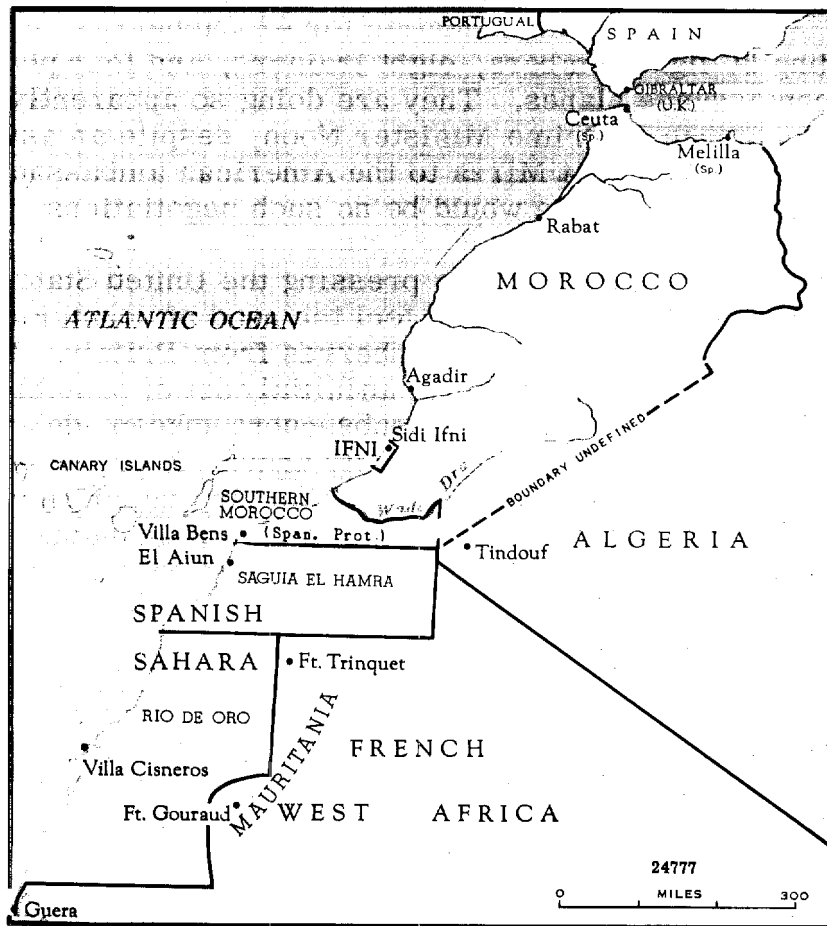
PORTUGAL
SPAIN
GIBRALTAR
(U.K.)
Ceuta
(Sp.)
Melilla
(Sp.)
Rabat
MOROCCO
ATLANTIC OCEAN
Agadir
Sidi Ifni
IFNI
BOUNDARY UNDEFINED
CANARY ISLANDS
SOUTHERN MOROCCO
(Span. Prot.)
Wadi Dra
Villa Bens
El Aiun
Tindouf
ALGERIA
SAGUIA EL HAMRA
SPANISH
SAHARA
Ft. Trinquet
RIO DE ORO
MAURITANIA
FRENCH
Villa Cisneros
Ft. Gouraud
WEST
AFRICA
24777
0
MILES
300
Guera